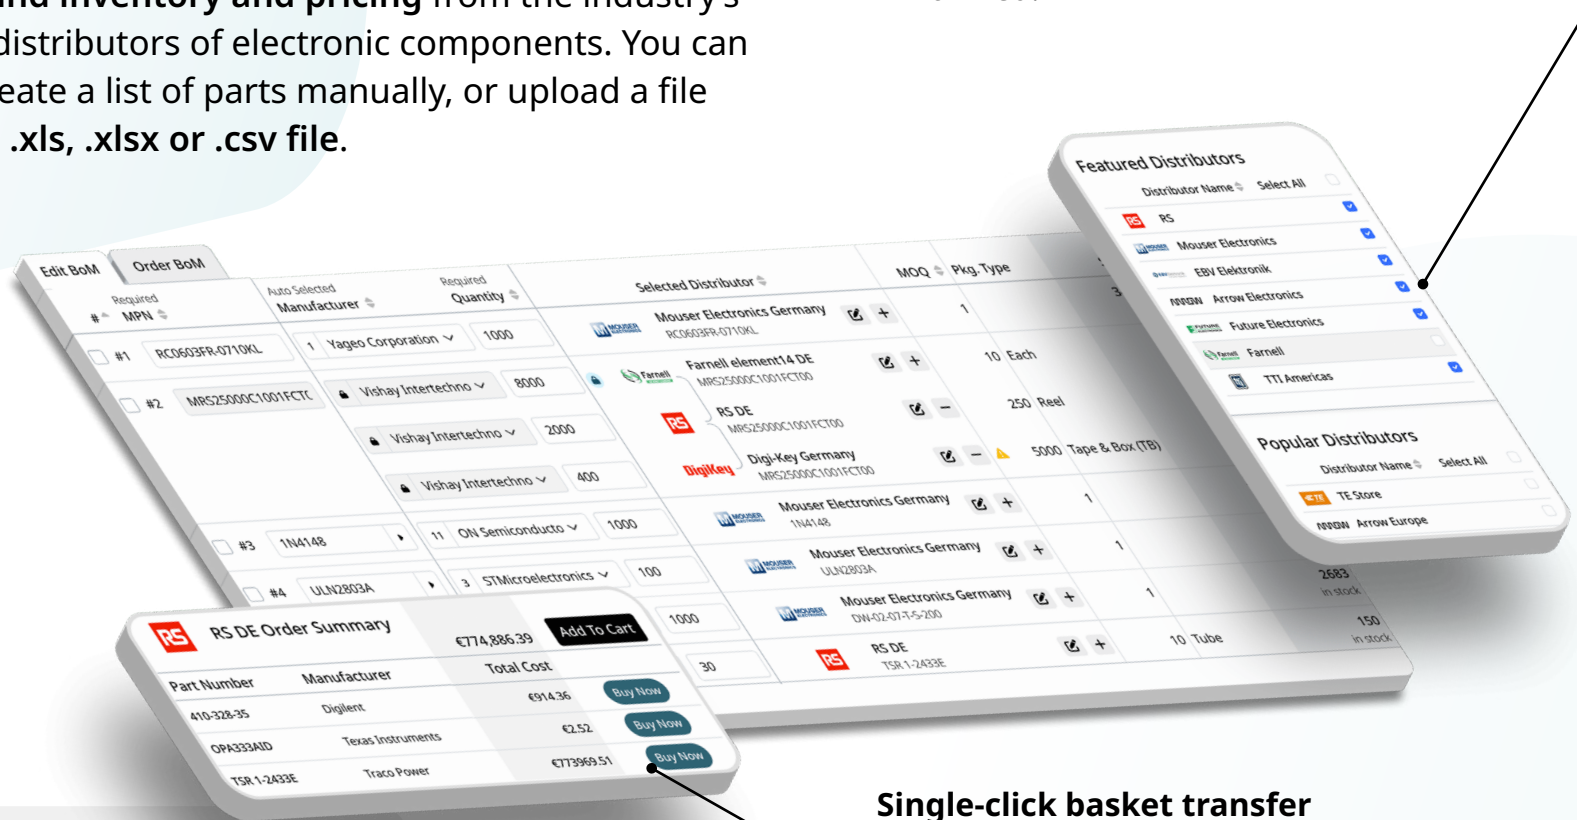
distributors of electronic components. You can eate a list of parts manually, or upload a file .xls, .xlsx or .csv file.

Featured Distributors
Distributor Name
Select All
RS
Mouser Electronics
EBV Elektronik
Arrow Electronics
Future Electronics
Farnell
TTI Americas

Popular Distributors
Distributor Name
Select All
TE Store
Arrow Europe

Edit BoM
Order BoM

| # | Required MPN | Auto Selected Manufacturer | Required Quantity | Selected Distributor | MOQ | Pkg. Type |
|---|---|---|---|---|---|---|
| #1 | RC0603FR-0710KL | 1 Yageo Corporation | 1000 | Mouser Electronics Germany RC0603FR-0710KL | 1 | |
| #2 | MRS25000C1001FCTC | Vishay Intertechno | 8000 | Farnell element14 DE MRS25000C1001FCT00 | 10 | Each |
| | | Vishay Intertechno | 2000 | RS DE MRS25000C1001FCT00 | 250 | Reel |
| | | Vishay Intertechno | 400 | Digi-Key Germany MRS25000C1001FCT00 | 5000 | Tape & Box (TB) |
| #3 | 1N4148 | 11 ON Semiconducto | 1000 | Mouser Electronics Germany 1N4148 | 1 | |
| #4 | ULN2803A | 3 STMicroelectronics | 100 | Mouser Electronics Germany ULN2803A | 1 | |
| | | | 1000 | Mouser Electronics Germany DW-02-07-T-S-200 | 1 | |
| | | | 30 | RS DE TSR 1-2433E | 10 | Tube |

2683 in stock
150 in stock

RS DE Order Summary
€774,886.39
Add To Cart

| Part Number | Manufacturer | Total Cost | |
|---|---|---|---|
| 410-328-35 | Digilent | €914.36 | Buy Now |
| OPA333AID | Texas Instruments | €2.52 | Buy Now |
| TSR 1-2433E | Traco Power | €773969.51 | Buy Now |

Single-click basket transfer